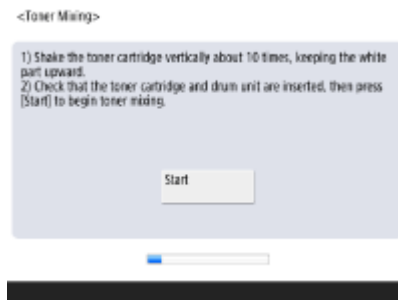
<Toner Mixing>

1) Shake the toner cartridge vertically about 10 times, keeping the white part upward.
2) Check that the toner cartridge and drum unit are inserted, then press [Start] to begin toner mixing.

Start